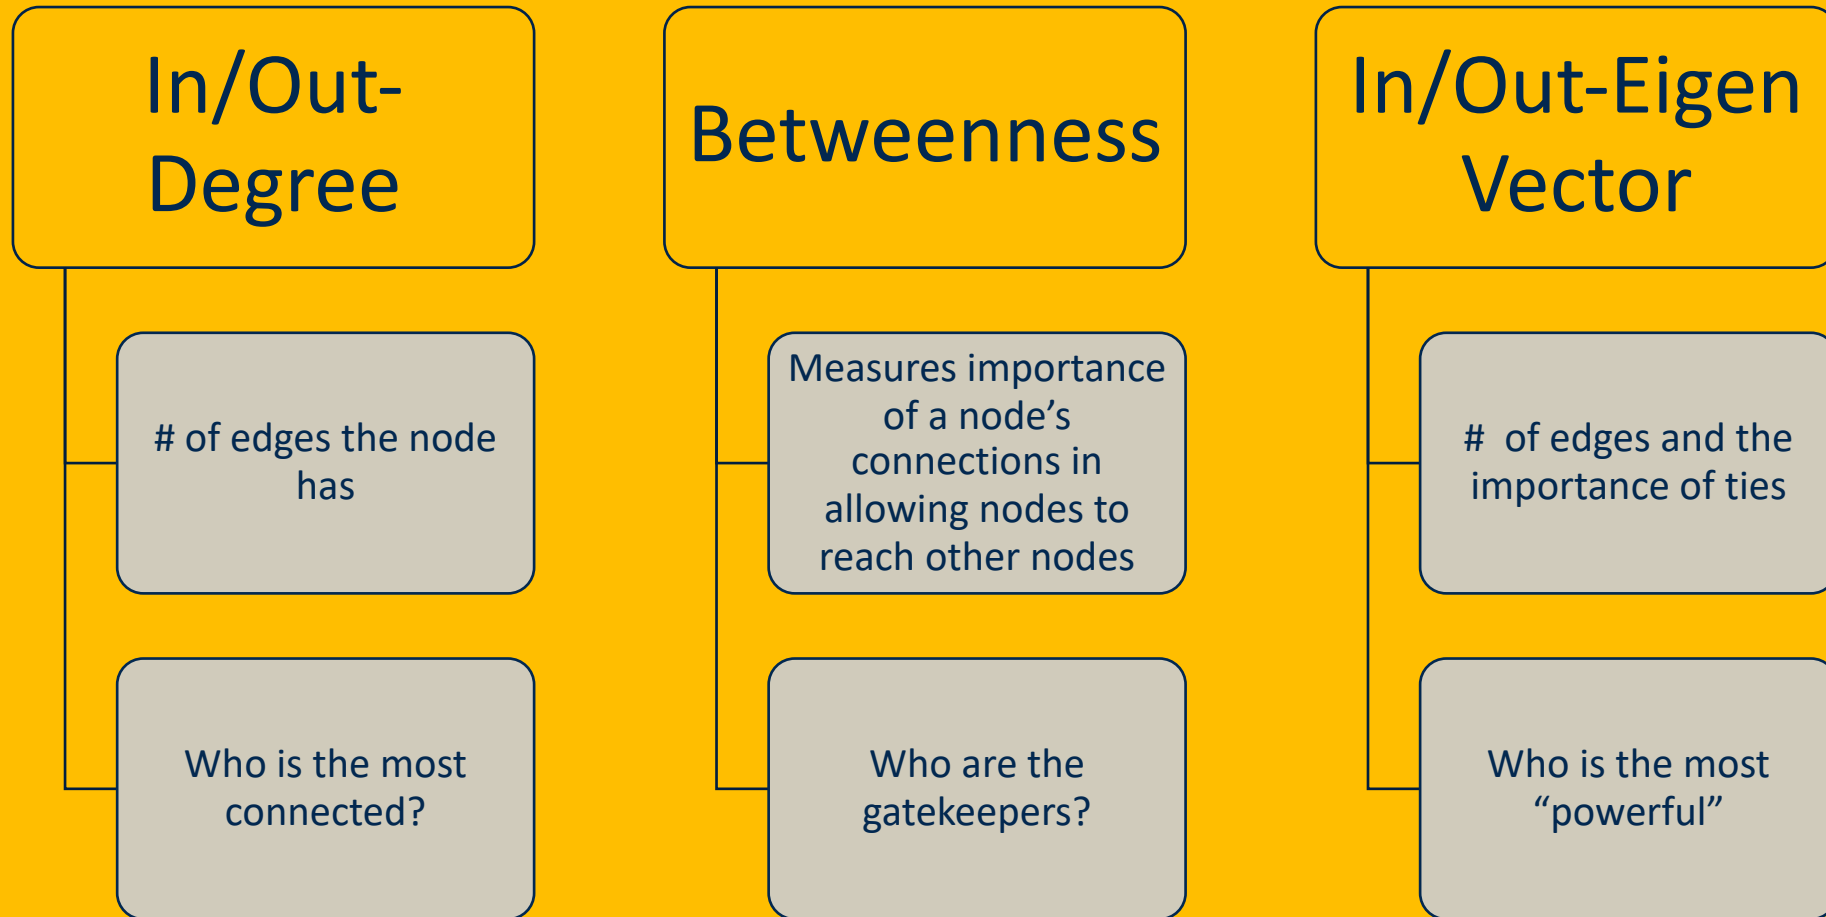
In/Out-Degree

# of edges the node has

Who is the most connected?

Betweenness

Measures importance of a node’s connections in allowing nodes to reach other nodes

Who are the gatekeepers?

In/Out-Eigen Vector

# of edges and the importance of ties

Who is the most “powerful”